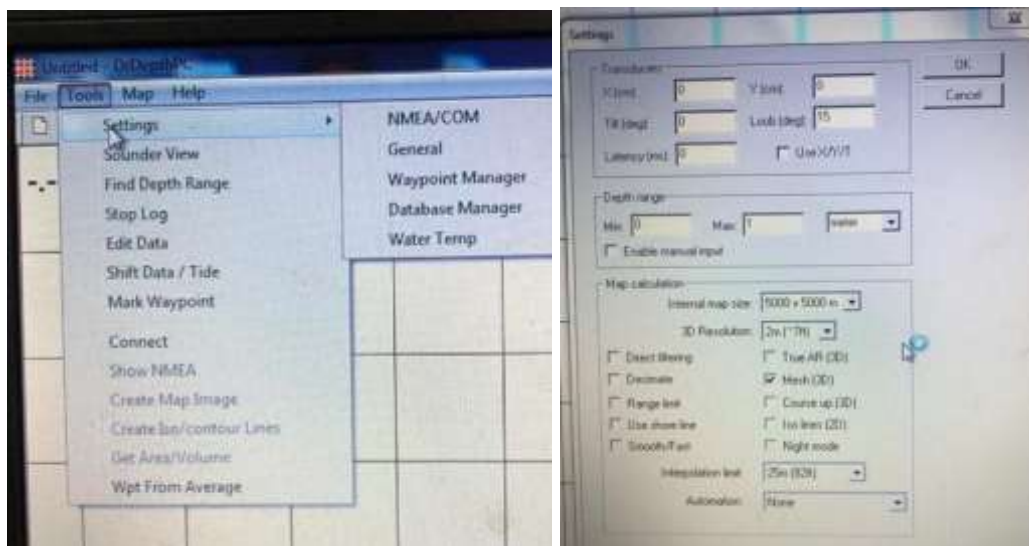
Untitled - DrDepthPC

File Tools Map Help

Settings
Sounder View
Find Depth Range
Stop Log
Edit Data
Shift Data / Tide
Mark Waypoint
Connect
Show NMEA
Create Map Image
Create Iso/contour Lines
Get Area/Volume
Wpt From Average

NMEA/COM
General
Waypoint Manager
Database Manager
Water Temp

Settings

Transducer
X (cm) 0
Y (cm) 0
Tilt (deg) 0
Lobe (deg) 15
Latency (ms) 0
Use X/Y/T

Depth range
Min 0
Max 1
meter
Enable manual input

Map calculation
Internal map size 5000 x 5000 m
3D Resolution 2m (~7ft)
Direct filtering
Decimate
Range limit
Use shore line
Smooth/Fast
True AR (3D)
Mesh (3D)
Course up (3D)
Iso lines (2D)
Night mode
Interpolation limit 25m (82ft)
Automation None

OK
Cancel